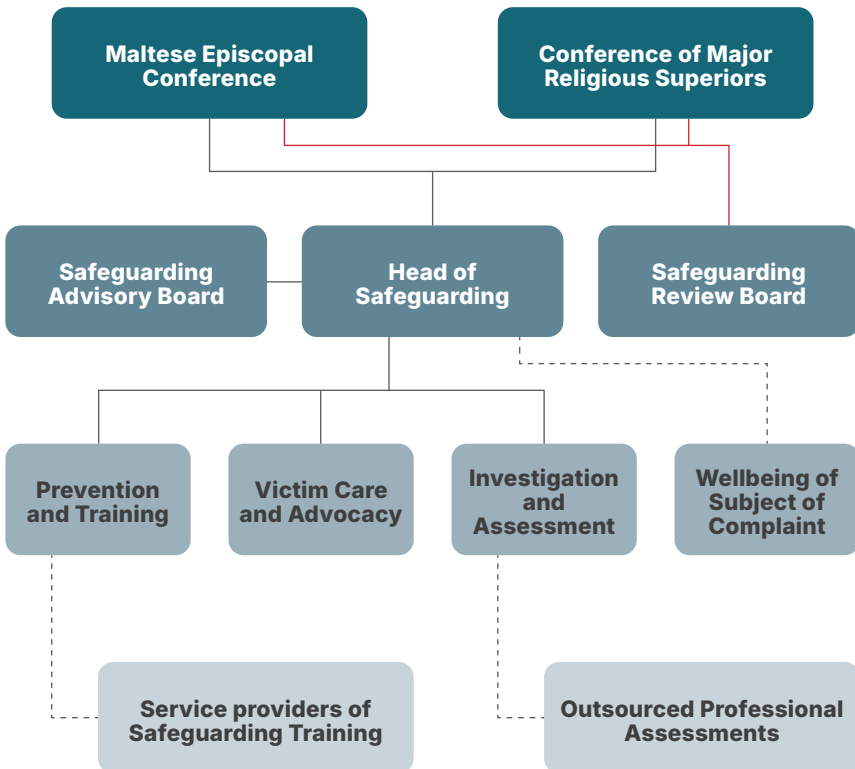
Maltese Episcopal Conference

Conference of Major Religious Superiors

Safeguarding Advisory Board

Head of Safeguarding

Safeguarding Review Board

Prevention and Training

Victim Care and Advocacy

Investigation and Assessment

Wellbeing of Subject of Complaint

Service providers of Safeguarding Training

Outsourced Professional Assessments